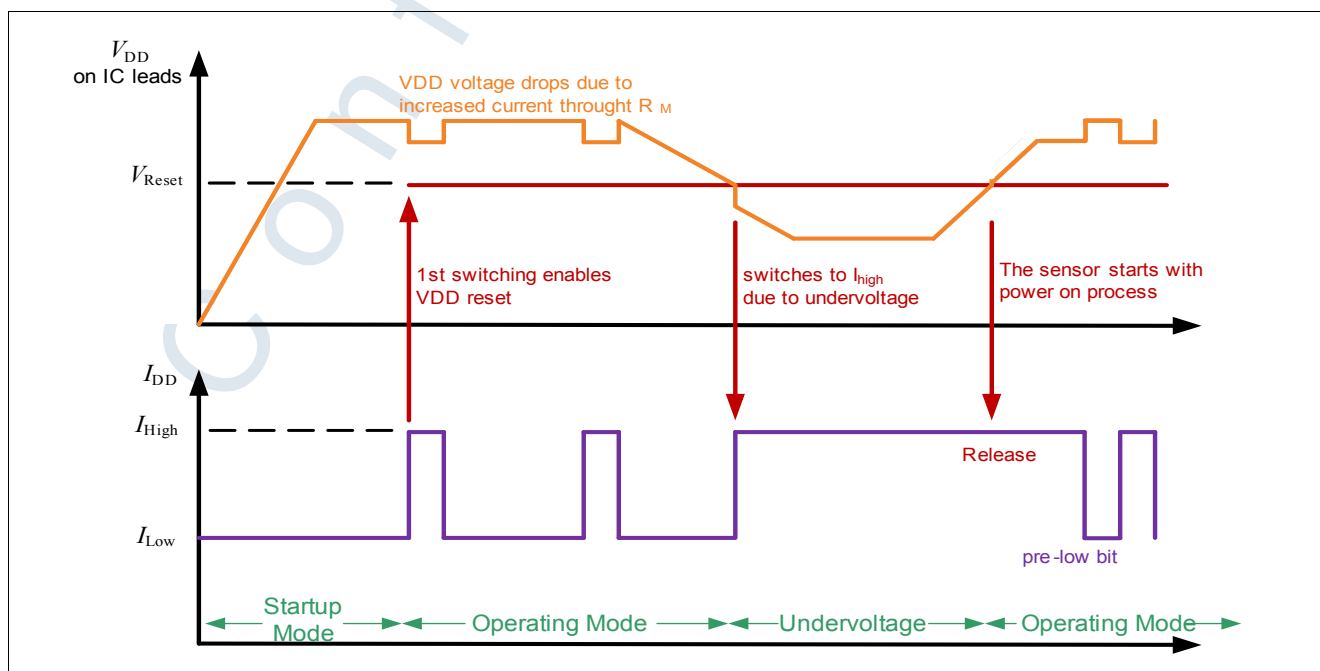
$V_{DD}$ on IC leads

VDD voltage drops due to increased current throught R $_M$

$V_{Reset}$

1st switching enables VDD reset

switches to I$_{high}$ due to undervoltage

The sensor starts with power on process

$I_{DD}$

$I_{High}$

$I_{Low}$

Release

pre-low bit

Startup Mode

Operating Mode

Undervoltage

Operating Mode